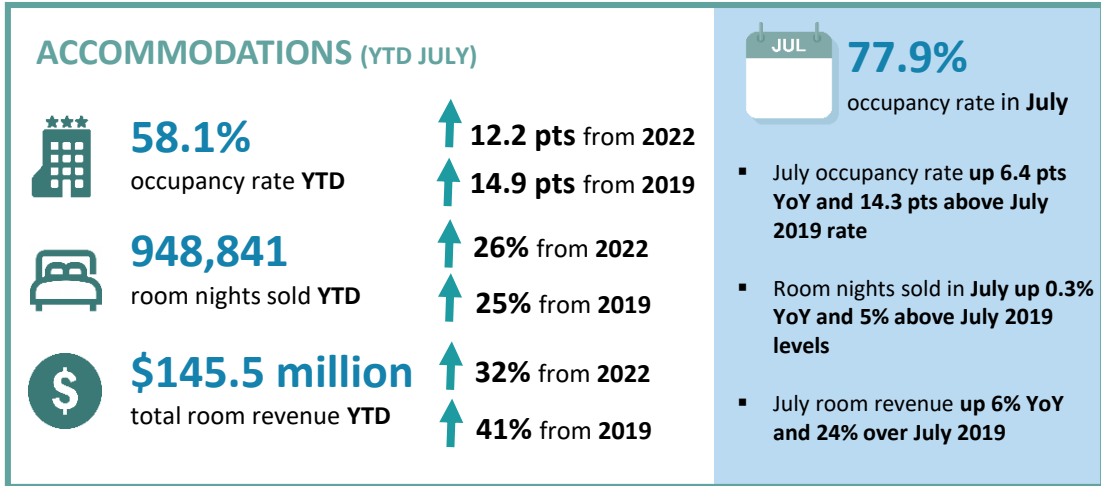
ACCOMMODATIONS (YTD JULY)

58.1%
occupancy rate YTD

12.2 pts from 2022
14.9 pts from 2019

948,841
room nights sold YTD

26% from 2022
25% from 2019

$
$145.5 million
total room revenue YTD

32% from 2022
41% from 2019

JUL
77.9%
occupancy rate in July

- July occupancy rate up 6.4 pts YoY and 14.3 pts above July 2019 rate
- Room nights sold in July up 0.3% YoY and 5% above July 2019 levels
- July room revenue up 6% YoY and 24% over July 2019